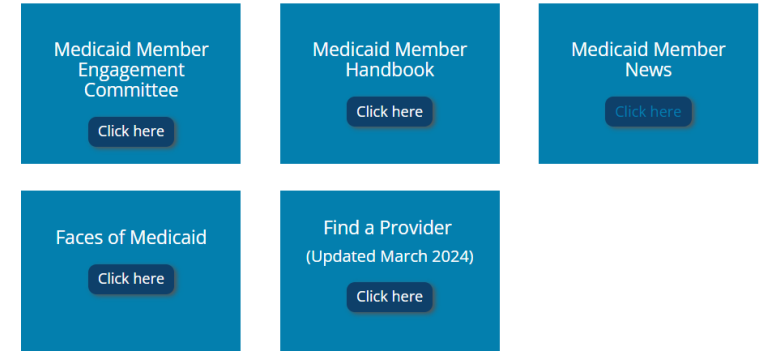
Medicaid Member Engagement Committee

Click here

Medicaid Member Handbook

Click here

Medicaid Member News

Click here

Faces of Medicaid

Click here

Find a Provider

(Updated March 2024)

Click here